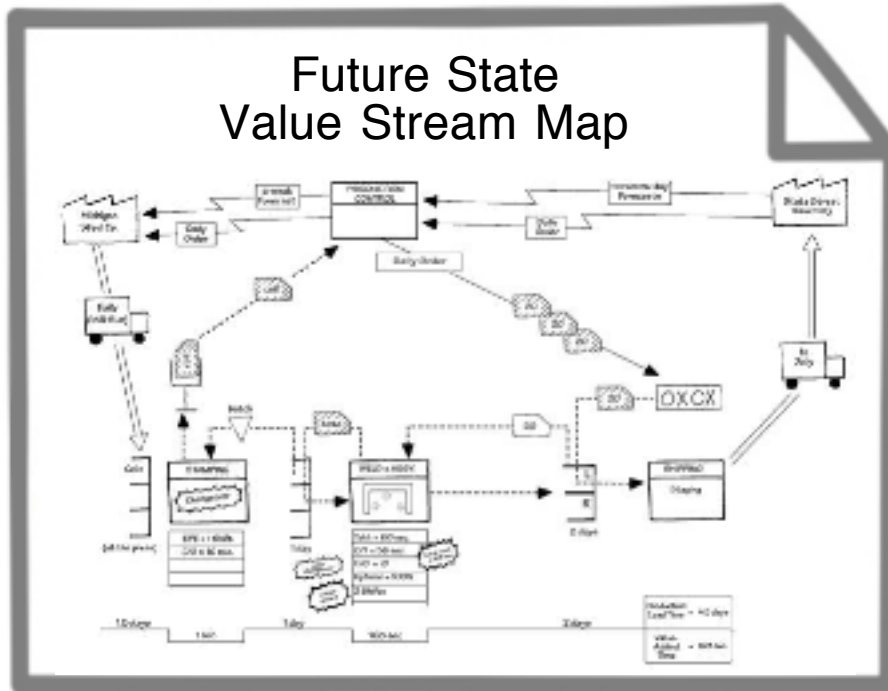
Future State
Value Stream Map

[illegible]
PRODUCTION CONTROL
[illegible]
Daily Order
Michigan Steel Co.
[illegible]
Daily Order
State Street Assembly
Daily Order
Daily
OXOX
20
20
20
20
Batch
20
STAMPING
WELD + ASSY
SHIPPING
Staging
Coils
1 day
2 days
1.5 days
1 sec
1 day
169 sec
2 days
Production Lead Time = 4.5 days
Value Added Time = 169 sec
1x Daily
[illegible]